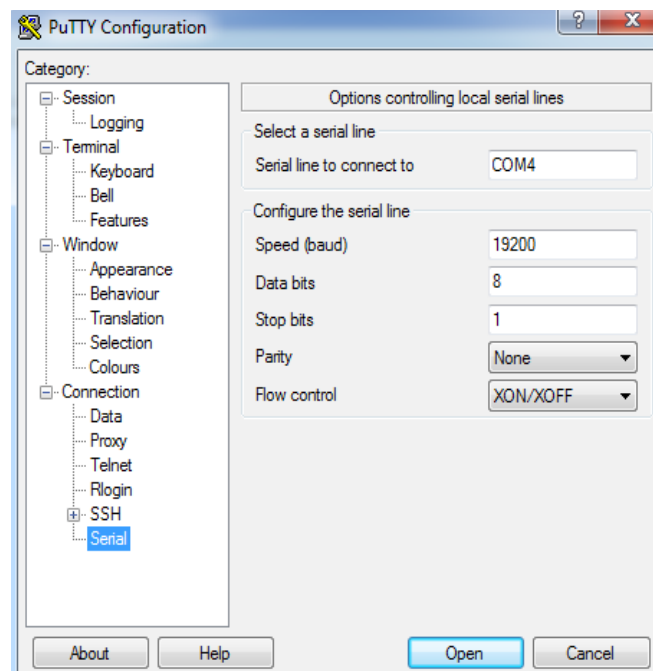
PuTTY Configuration

?

X

Category:

Session

Logging

Terminal

Keyboard

Bell

Features

Window

Appearance

Behaviour

Translation

Selection

Colours

Connection

Data

Proxy

Telnet

Rlogin

SSH

Serial

Options controlling local serial lines

Select a serial line

Serial line to connect to

COM4

Configure the serial line

Speed (baud)

19200

Data bits

8

Stop bits

1

Parity

None

Flow control

XON/XOFF

About

Help

Open

Cancel